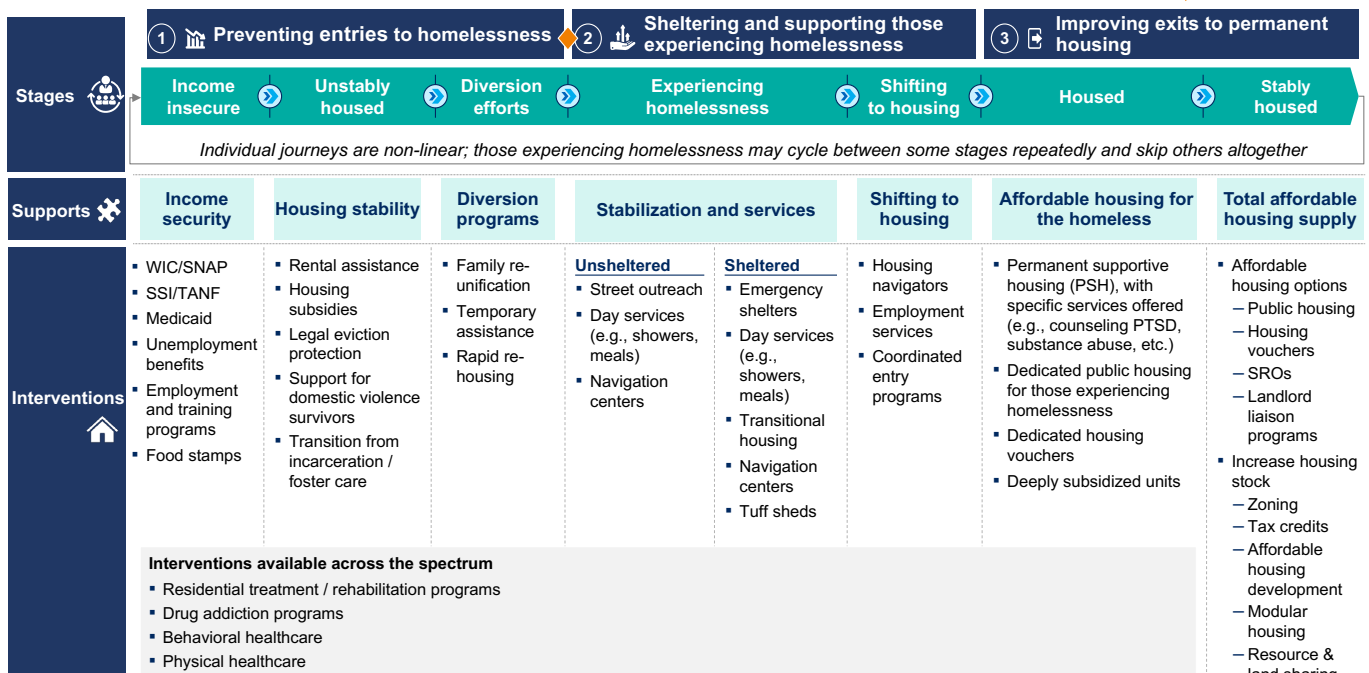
1 Preventing entries to homelessness

2 Sheltering and supporting those experiencing homelessness

3 Improving exits to permanent housing

Stages

Income insecure

Unstably housed

Diversion efforts

Experiencing homelessness

Shifting to housing

Housed

Stably housed

Individual journeys are non-linear; those experiencing homelessness may cycle between some stages repeatedly and skip others altogether

Supports

| Income security | Housing stability | Diversion programs | Stabilization and services | | Shifting to housing | Affordable housing for the homeless | Total affordable housing supply |
|---|---|---|---|---|---|---|---|
| | | | Unsheltered | Sheltered | | | |
| ▪ WIC/SNAP ▪ SSI/TANF ▪ Medicaid ▪ Unemployment benefits ▪ Employment and training programs ▪ Food stamps | ▪ Rental assistance ▪ Housing subsidies ▪ Legal eviction protection ▪ Support for domestic violence survivors ▪ Transition from incarceration / foster care | ▪ Family re-unification ▪ Temporary assistance ▪ Rapid re-housing | ▪ Street outreach ▪ Day services (e.g., showers, meals) ▪ Navigation centers | ▪ Emergency shelters ▪ Day services (e.g., showers, meals) ▪ Transitional housing ▪ Navigation centers ▪ Tuff sheds | ▪ Housing navigators ▪ Employment services ▪ Coordinated entry programs | ▪ Permanent supportive housing (PSH), with specific services offered (e.g., counseling PTSD, substance abuse, etc.) ▪ Dedicated public housing for those experiencing homelessness ▪ Dedicated housing vouchers ▪ Deeply subsidized units | ▪ Affordable housing options – Public housing – Housing vouchers – SROs – Landlord liaison programs ▪ Increase housing stock – Zoning – Tax credits – Affordable housing development – Modular housing – Resource & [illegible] |

Interventions

Interventions available across the spectrum
▪ Residential treatment / rehabilitation programs
▪ Drug addiction programs
▪ Behavioral healthcare
▪ Physical healthcare